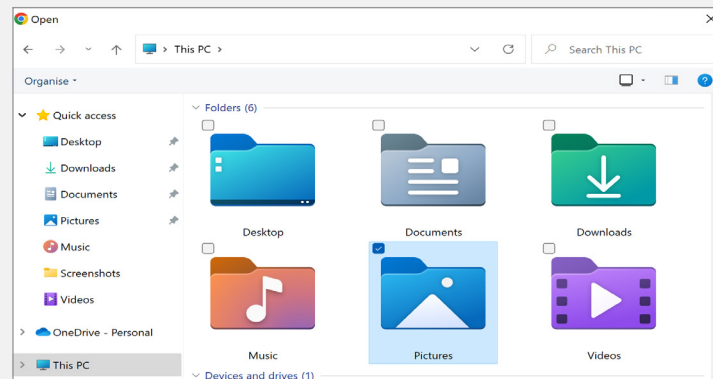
Open

> This PC >

Search This PC

Organise ▾

Quick access

Desktop

Downloads

Documents

Pictures

Music

Screenshots

Videos

OneDrive - Personal

This PC

Folders (6)

Desktop

Documents

Downloads

Music

Pictures

Videos

Devices and drives (1)